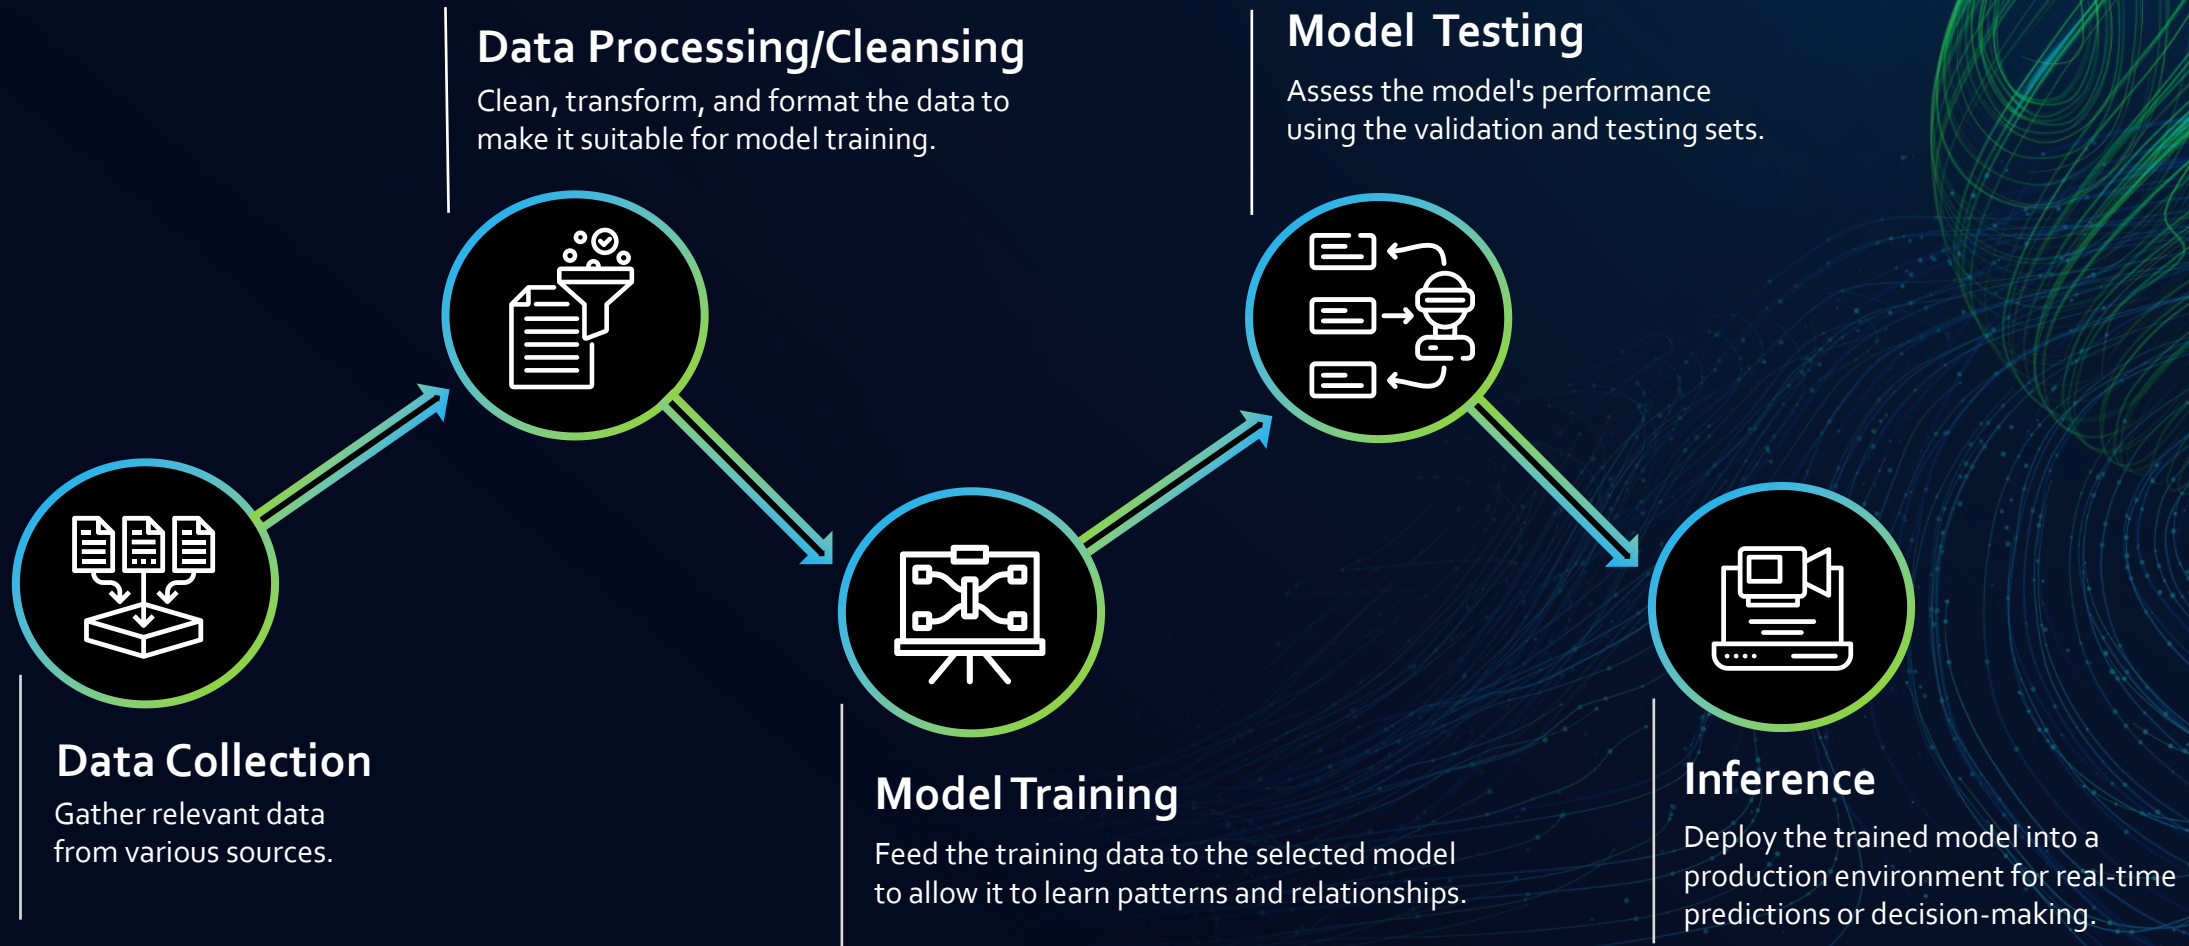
Data Processing/Cleansing
Clean, transform, and format the data to make it suitable for model training.

Model Testing
Assess the model's performance using the validation and testing sets.

Data Collection
Gather relevant data from various sources.

Model Training
Feed the training data to the selected model to allow it to learn patterns and relationships.

Inference
Deploy the trained model into a production environment for real-time predictions or decision-making.